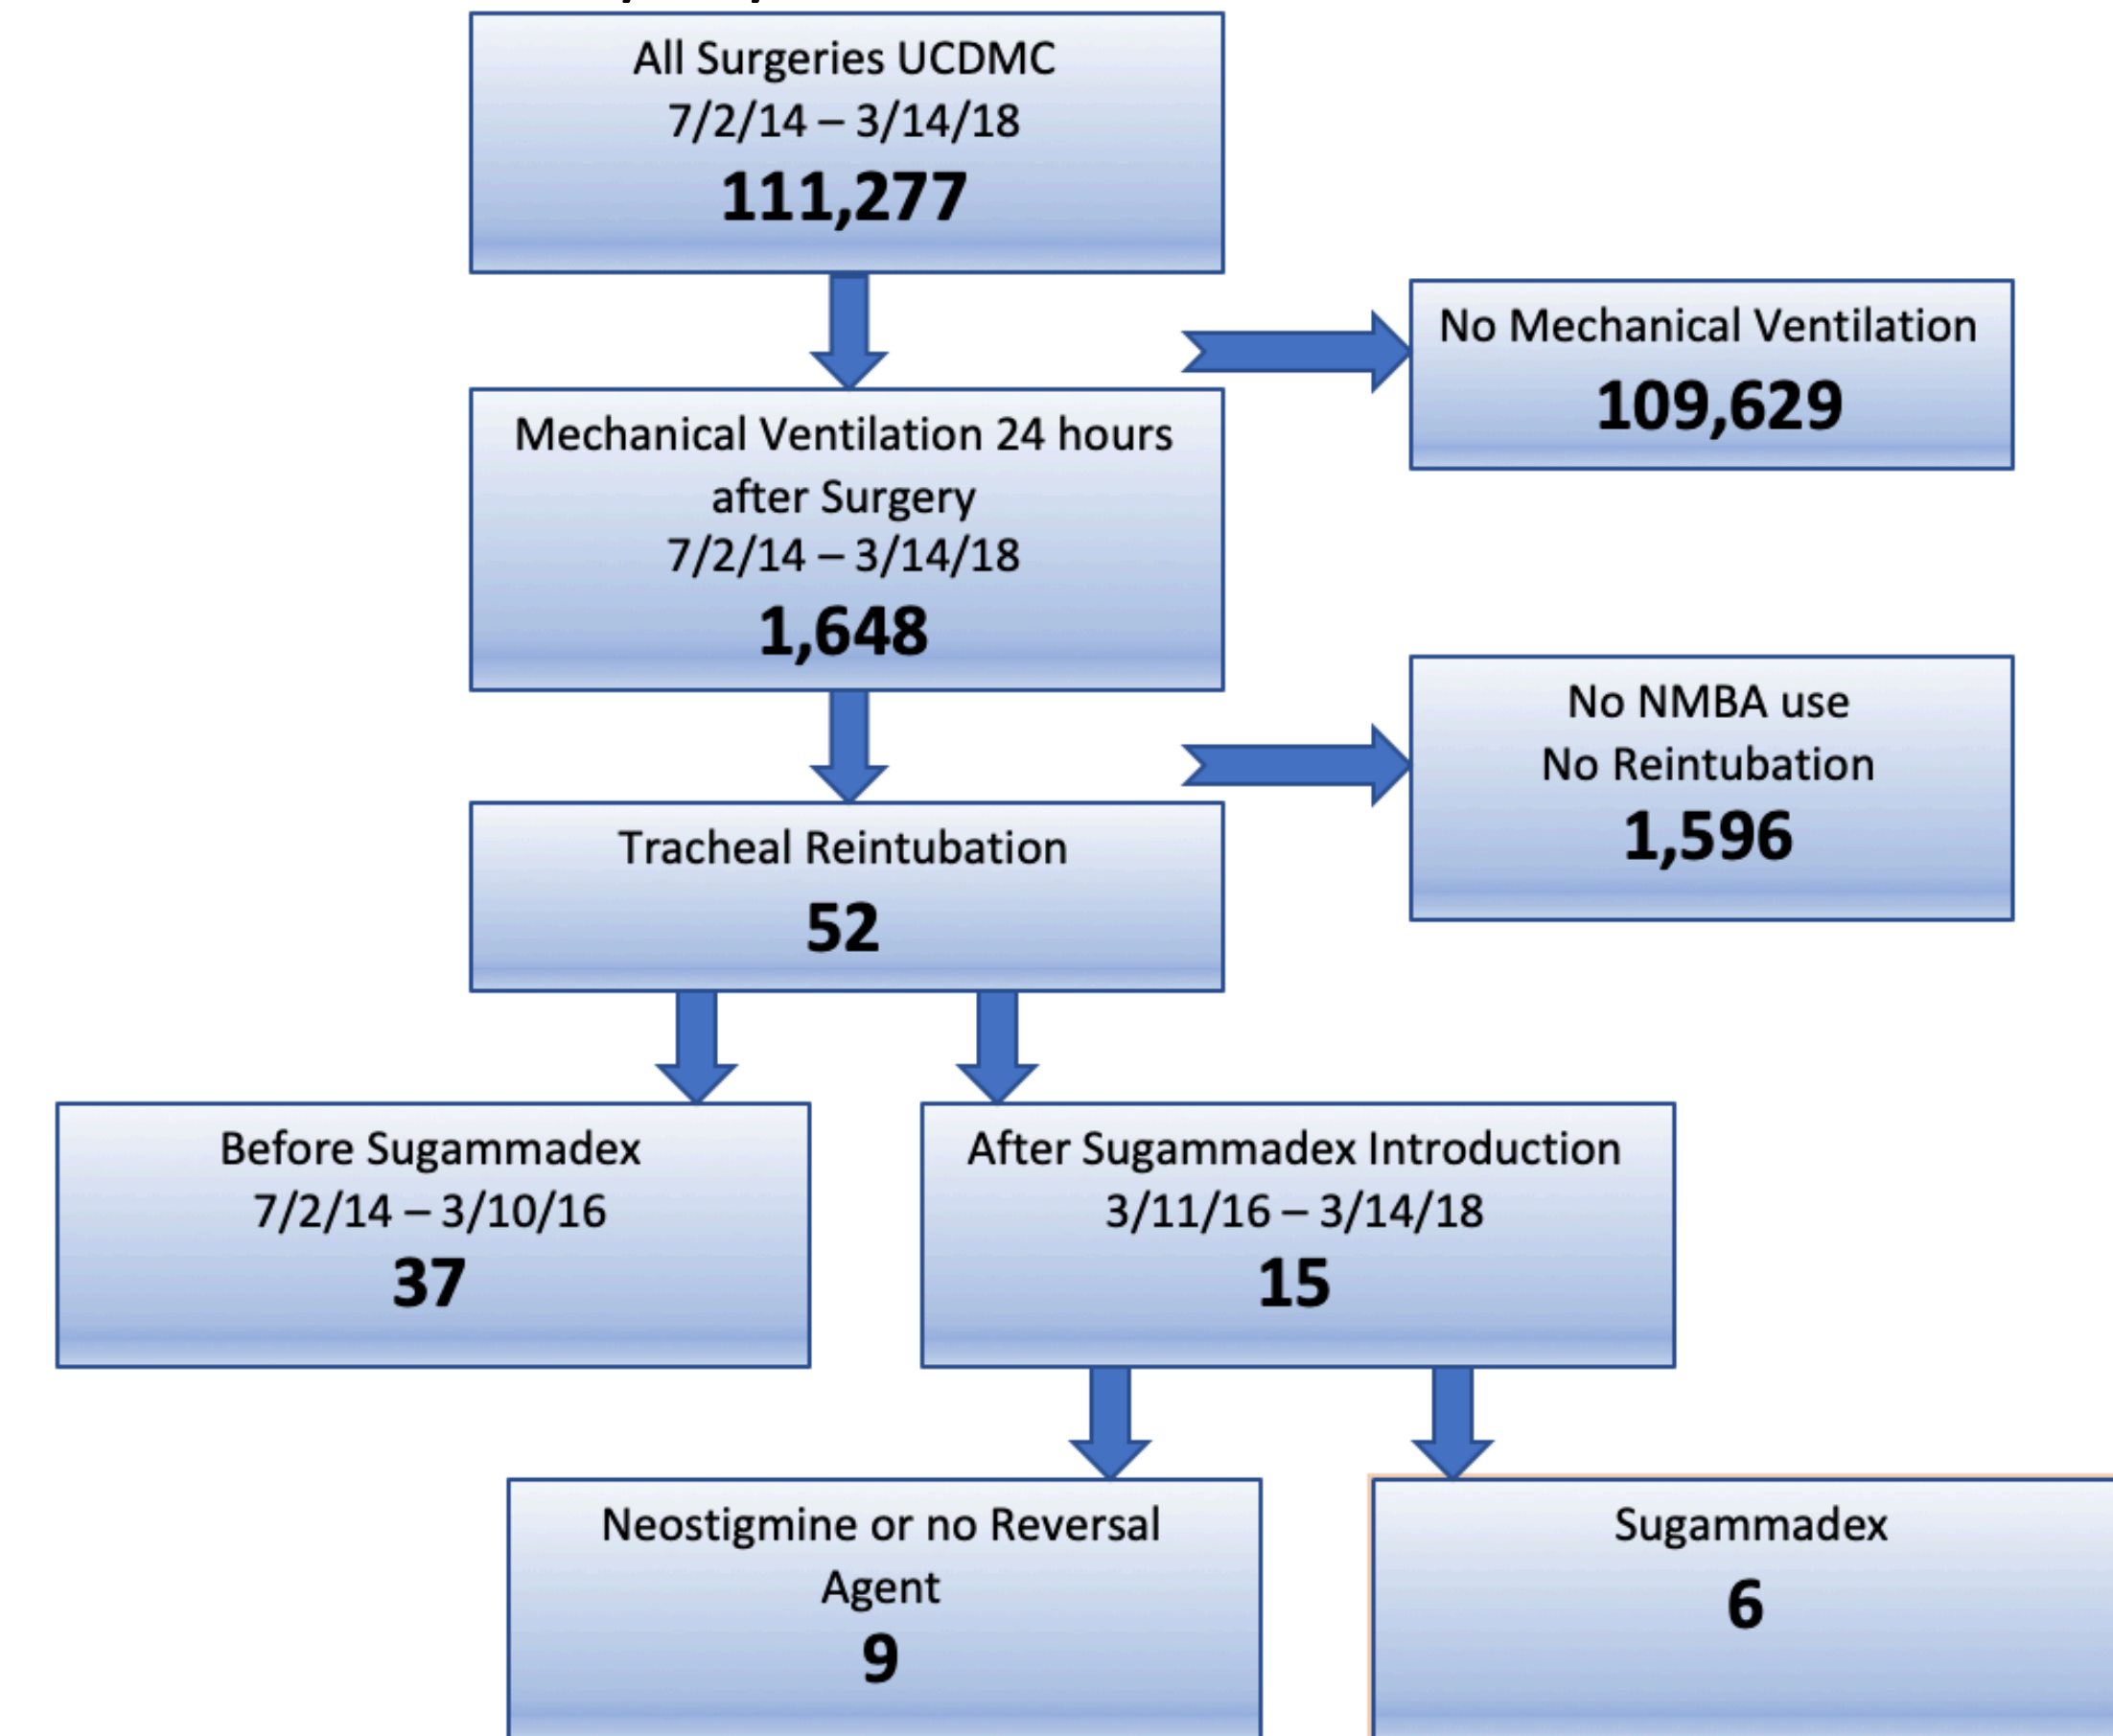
All Surgeries UCDMC
7/2/14 – 3/14/18
111,277

No Mechanical Ventilation
109,629

Mechanical Ventilation 24 hours after Surgery
7/2/14 – 3/14/18
1,648

No NMBA use
No Reintubation
1,596

Tracheal Reintubation
52

Before Sugammadex
7/2/14 – 3/10/16
37

After Sugammadex Introduction
3/11/16 – 3/14/18
15

Neostigmine or no Reversal Agent
9

Sugammadex
6